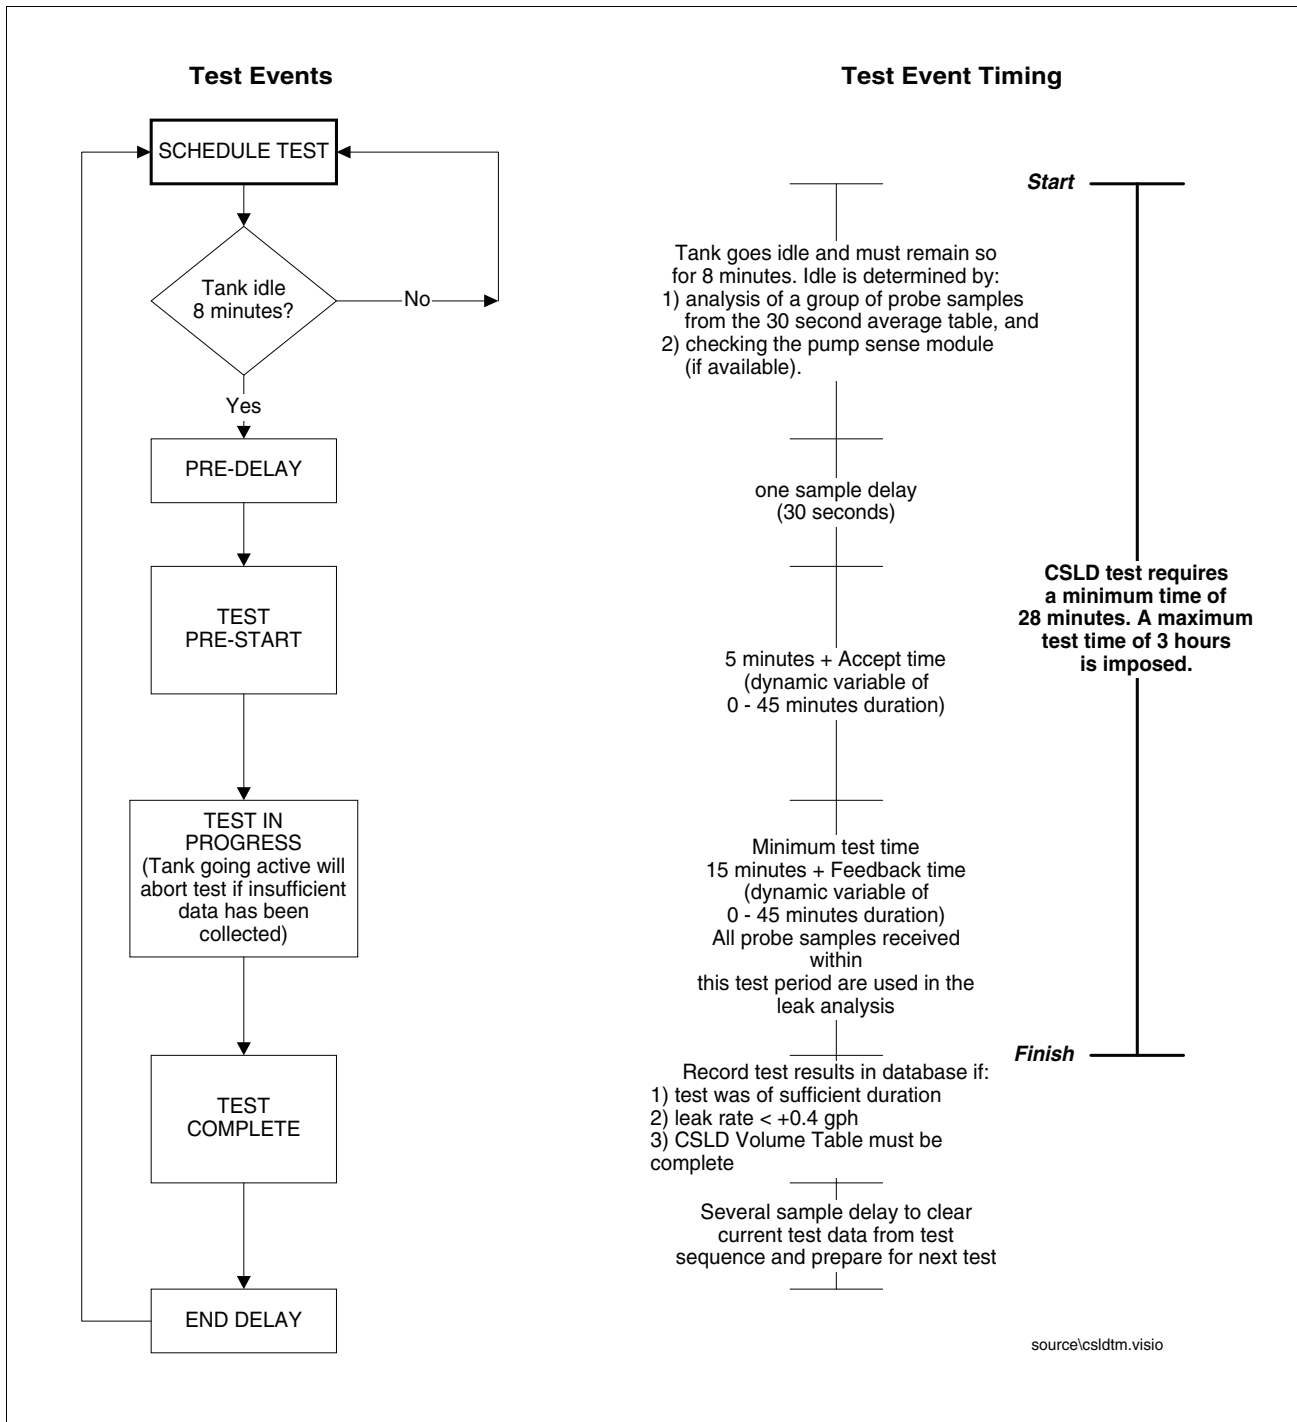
Test Events

SCHEDULE TEST

Tank idle 8 minutes?

No

Yes

PRE-DELAY

TEST PRE-START

TEST IN PROGRESS (Tank going active will abort test if insufficient data has been collected)

TEST COMPLETE

END DELAY

Test Event Timing

Start

Tank goes idle and must remain so for 8 minutes. Idle is determined by:
1) analysis of a group of probe samples from the 30 second average table, and
2) checking the pump sense module (if available).

one sample delay (30 seconds)

5 minutes + Accept time (dynamic variable of 0 - 45 minutes duration)

Minimum test time 15 minutes + Feedback time (dynamic variable of 0 - 45 minutes duration) All probe samples received within this test period are used in the leak analysis

Finish

Record test results in database if:
1) test was of sufficient duration
2) leak rate < +0.4 gph
3) CSLD Volume Table must be complete

Several sample delay to clear current test data from test sequence and prepare for next test

CSLD test requires a minimum time of 28 minutes. A maximum test time of 3 hours is imposed.

source\csldtm.visio